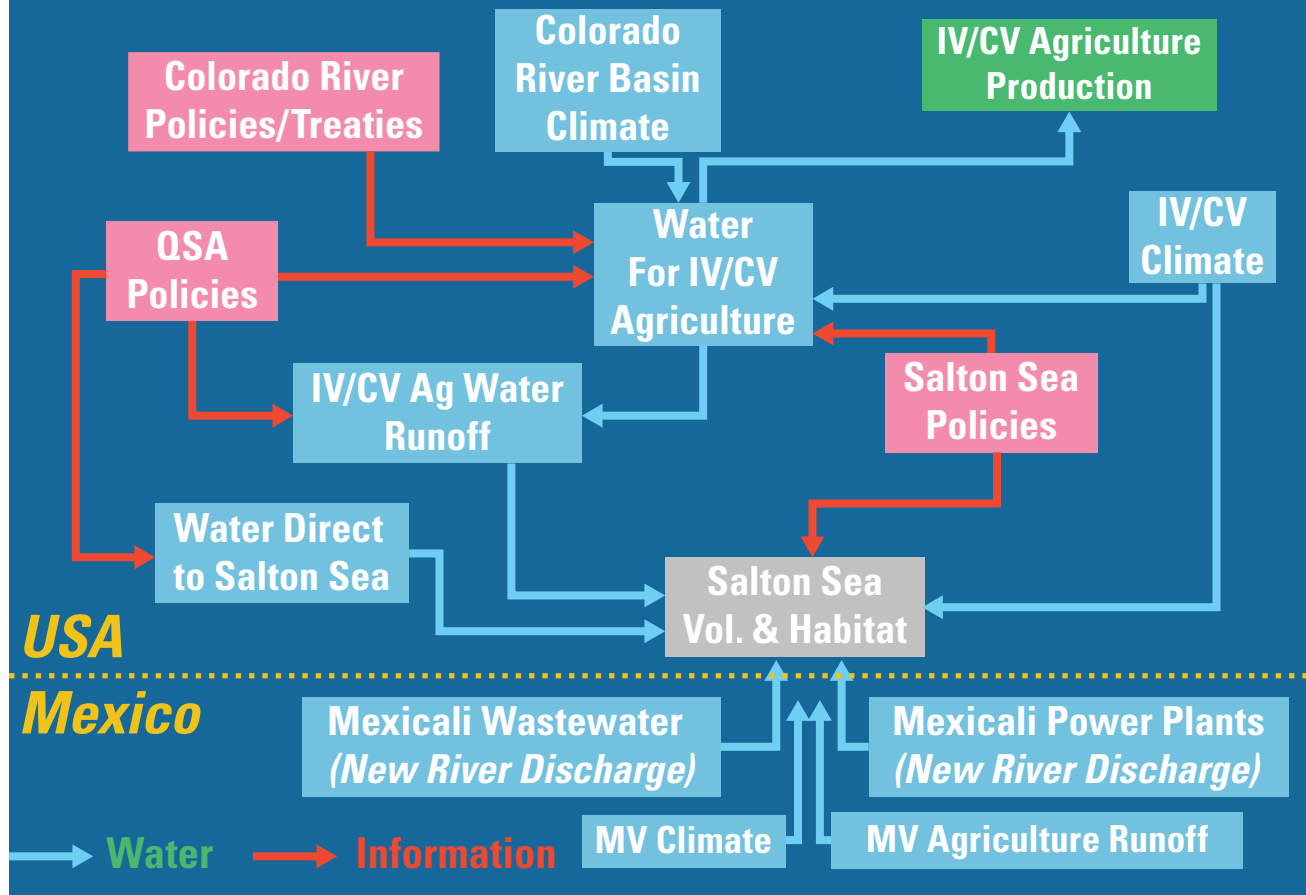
Colorado River Basin Climate

IV/CV Agriculture Production

Colorado River Policies/Treaties

QSA Policies

Water For IV/CV Agriculture

IV/CV Climate

IV/CV Ag Water Runoff

Salton Sea Policies

Water Direct to Salton Sea

Salton Sea Vol. & Habitat

USA

Mexico

Mexicali Wastewater *(New River Discharge)*

Mexicali Power Plants *(New River Discharge)*

MV Climate

MV Agriculture Runoff

Water

Information